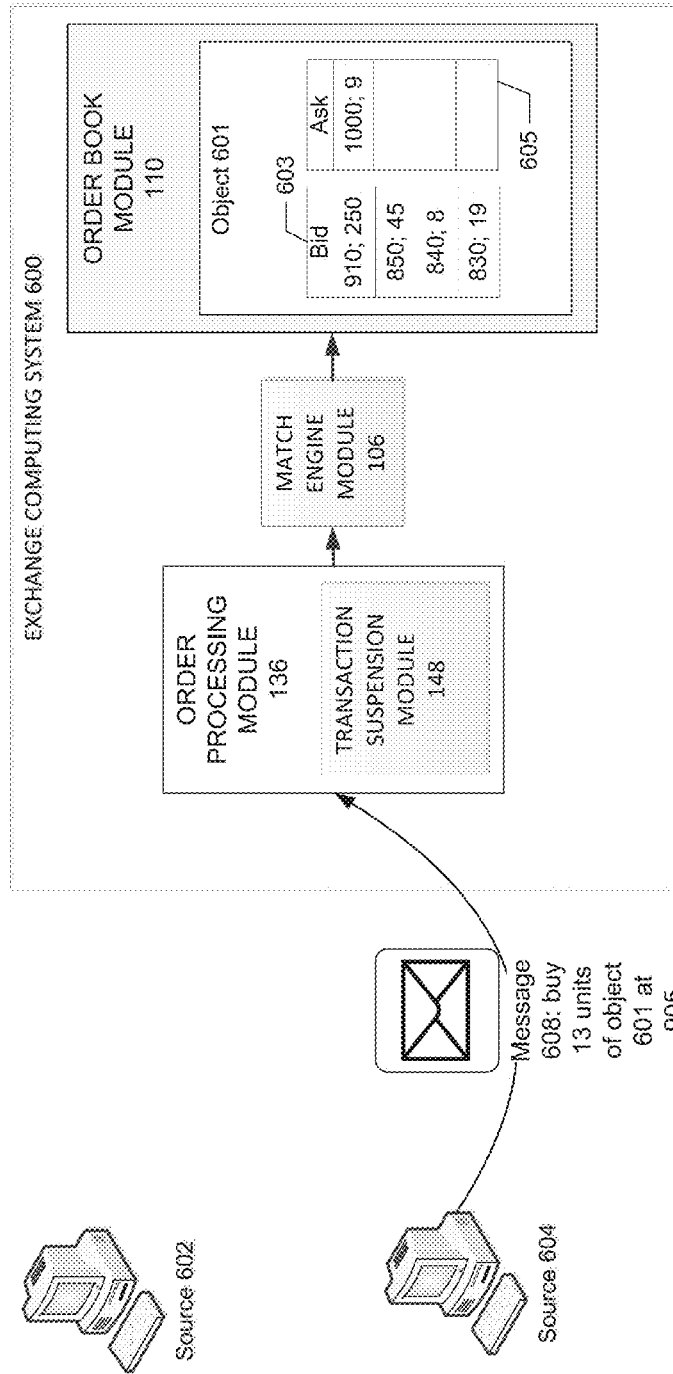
EXCHANGE COMPUTING SYSTEM 600

ORDER BOOK MODULE 110

Object 601

603

| Bid | Ask |
|---|---|
| 910; 250 | 1000; 9 |
| 850; 45 | |
| 840; 8 | |
| 830; 19 | |

605

MATCH ENGINE MODULE 106

ORDER PROCESSING MODULE 136

TRANSACTION SUSPENSION MODULE 148

Source 602

Source 604

Message 608: buy 13 units of object 601 at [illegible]